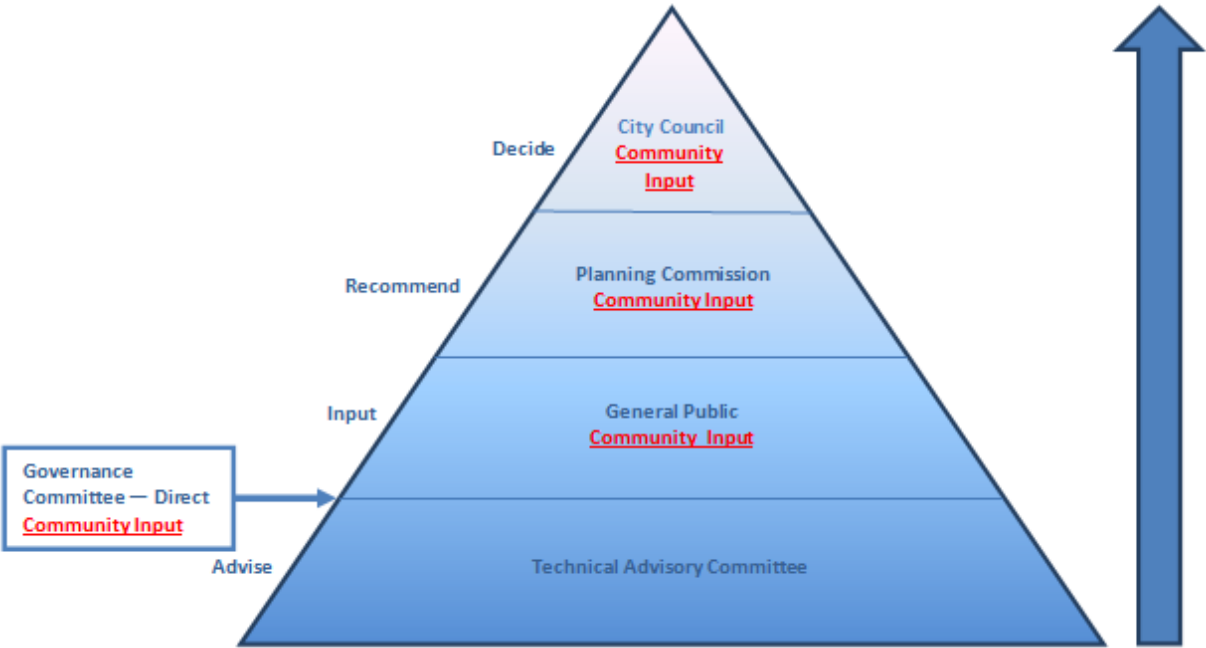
Decide

City Council
Community Input

Recommend

Planning Commission
Community Input

Input

General Public
Community Input

Governance Committee — Direct
Community Input

Advise

Technical Advisory Committee